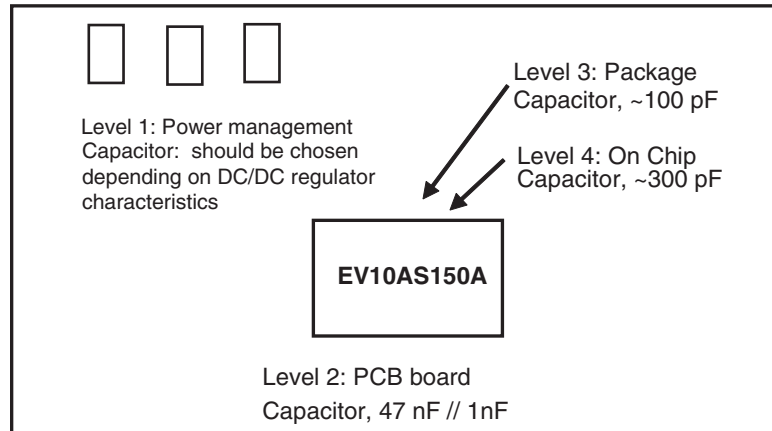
Level 3: Package Capacitor, ~100 pF

Level 1: Power management Capacitor: should be chosen depending on DC/DC regulator characteristics

Level 4: On Chip Capacitor, ~300 pF

EV10AS150A

Level 2: PCB board Capacitor, 47 nF // 1nF